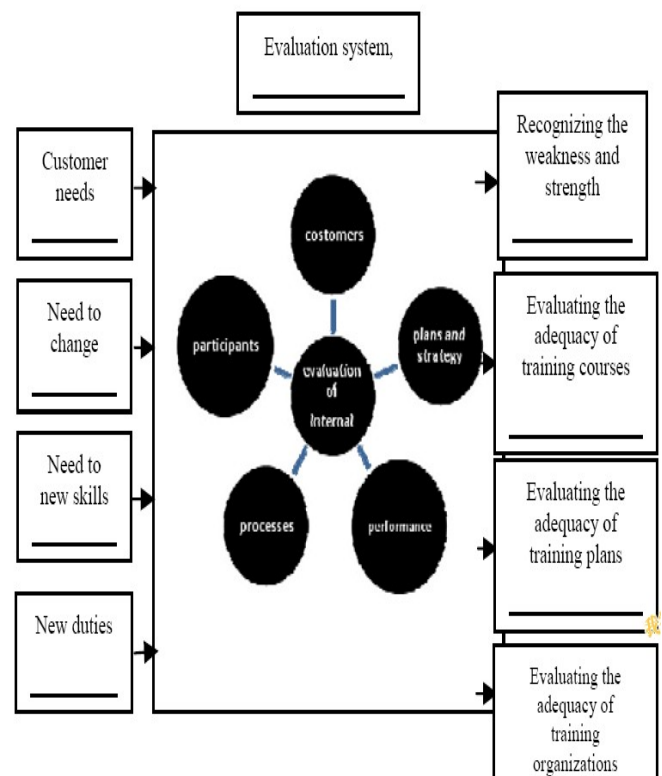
Evaluation system,

Customer needs

Need to change

Need to new skills

New duties

costomers

participants

plans and strategy

evaluation of Internal

processes

performance

Recognizing the weakness and strength

Evaluating the adequacy of training courses

Evaluating the adequacy of training plans

Evaluating the adequacy of training organizations